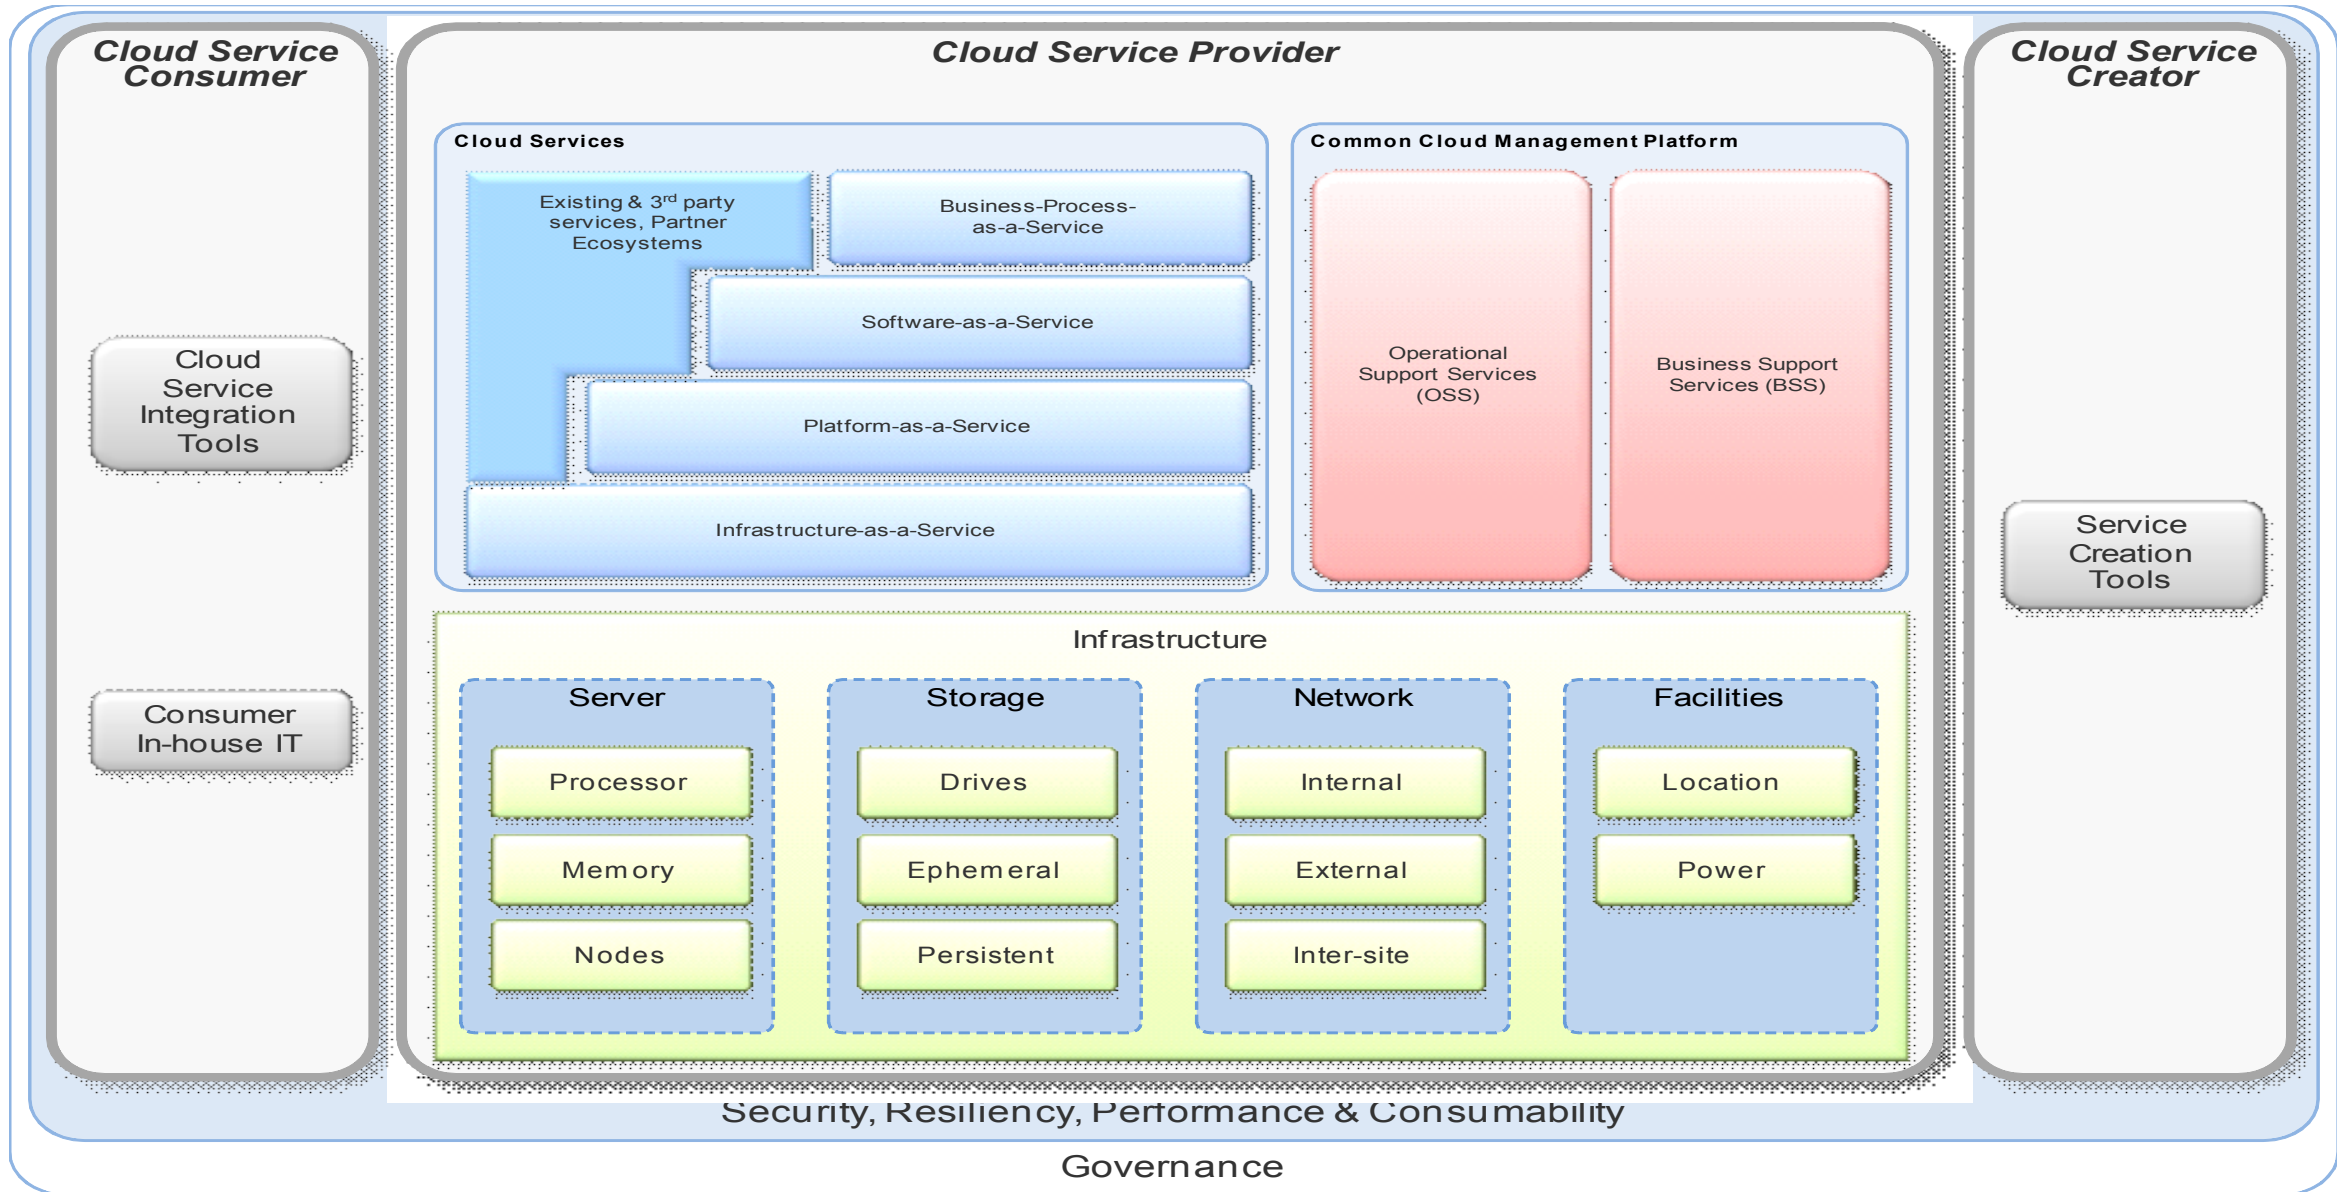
Cloud Service Consumer

Cloud Service Integration Tools

Consumer In-house IT

Cloud Service Provider

Cloud Services

Existing & 3$^{rd}$ party services, Partner Ecosystems

Business-Process-as-a-Service

Software-as-a-Service

Platform-as-a-Service

Infrastructure-as-a-Service

Common Cloud Management Platform

Operational Support Services (OSS)

Business Support Services (BSS)

Infrastructure

| Server | Storage | Network | Facilities |
|---|---|---|---|
| Processor | Drives | Internal | Location |
| Memory | Ephemeral | External | Power |
| Nodes | Persistent | Inter-site | |

Cloud Service Creator

Service Creation Tools

Security, Resiliency, Performance & Consumability

Governance